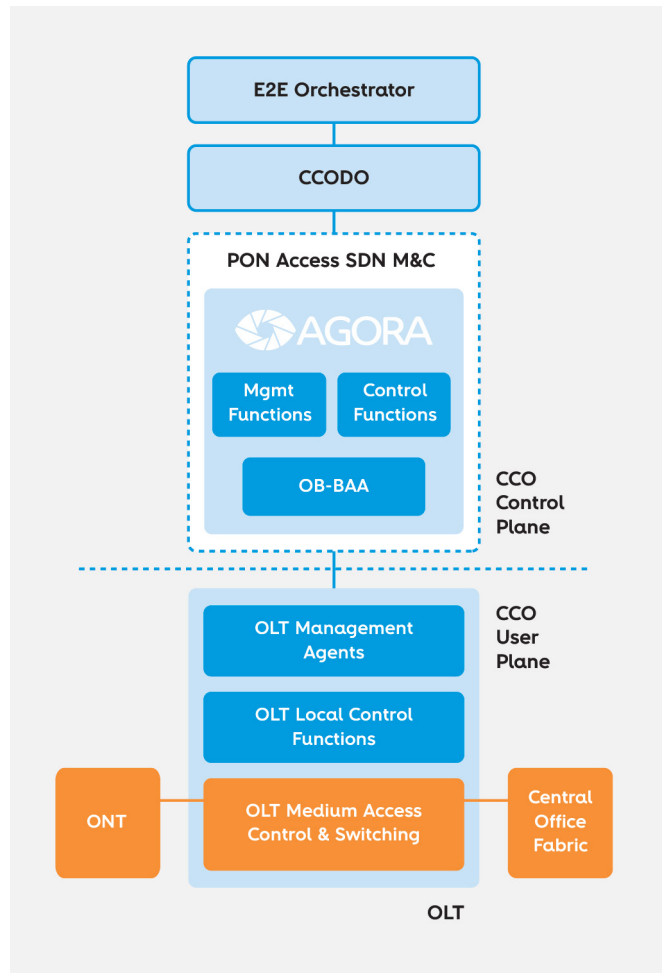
E2E Orchestrator

CCODO

PON Access SDN M&C

AGORA

Mgmt Functions

Control Functions

OB-BAA

CCO Control Plane

CCO User Plane

OLT Management Agents

OLT Local Control Functions

ONT

OLT Medium Access Control & Switching

Central Office Fabric

OLT